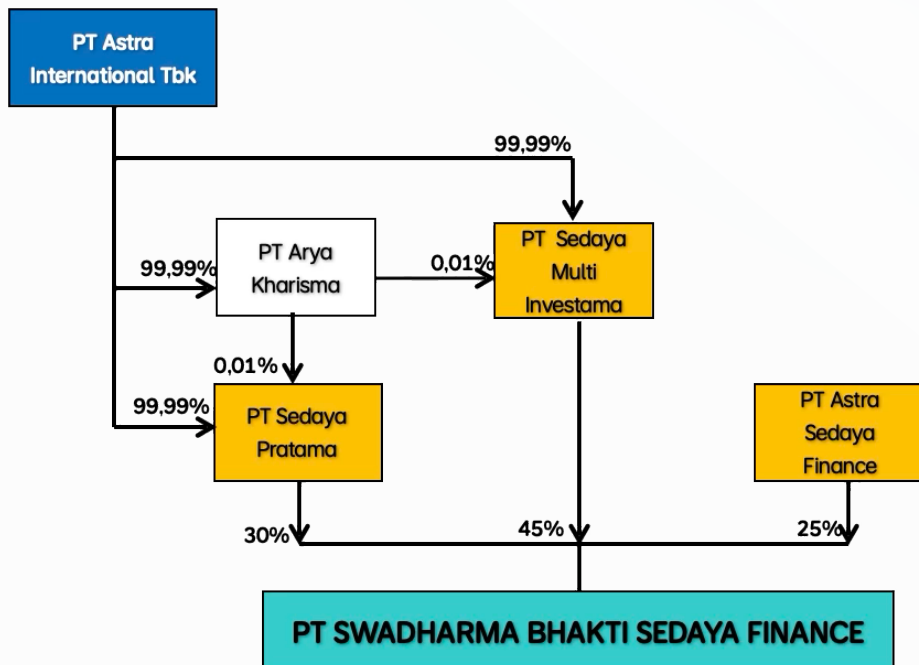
PT Astra International Tbk

99,99%

PT Arya Kharisma

99,99%

0,01%

PT Sedaya Multi Investama

0,01%

99,99%

PT Sedaya Pratama

PT Astra Sedaya Finance

30%

45%

25%

PT SWADHARMA BHAKTI SEDAYA FINANCE